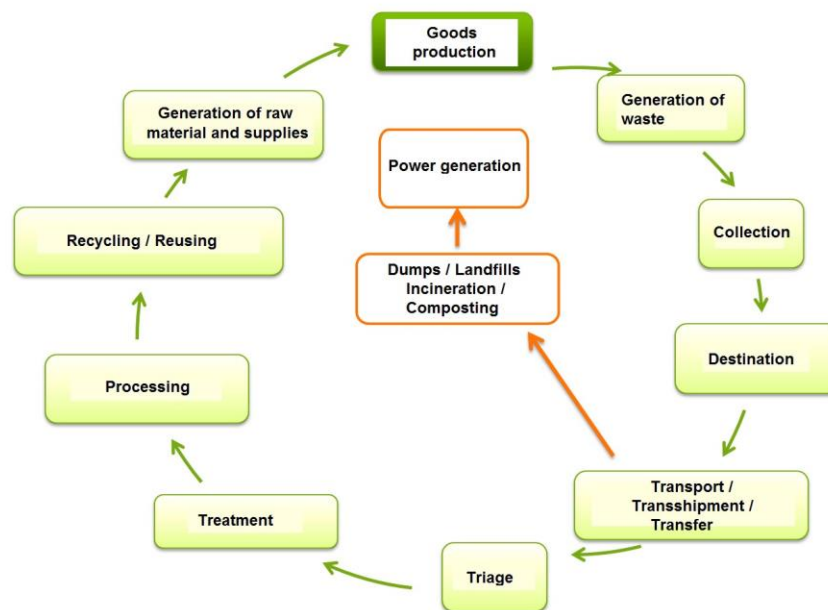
Goods production

Generation of waste

Collection

Destination

Transport / Transshipment / Transfer

Triage

Treatment

Processing

Recycling / Reusing

Generation of raw material and supplies

Dumps / Landfills Incineration / Composting

Power generation